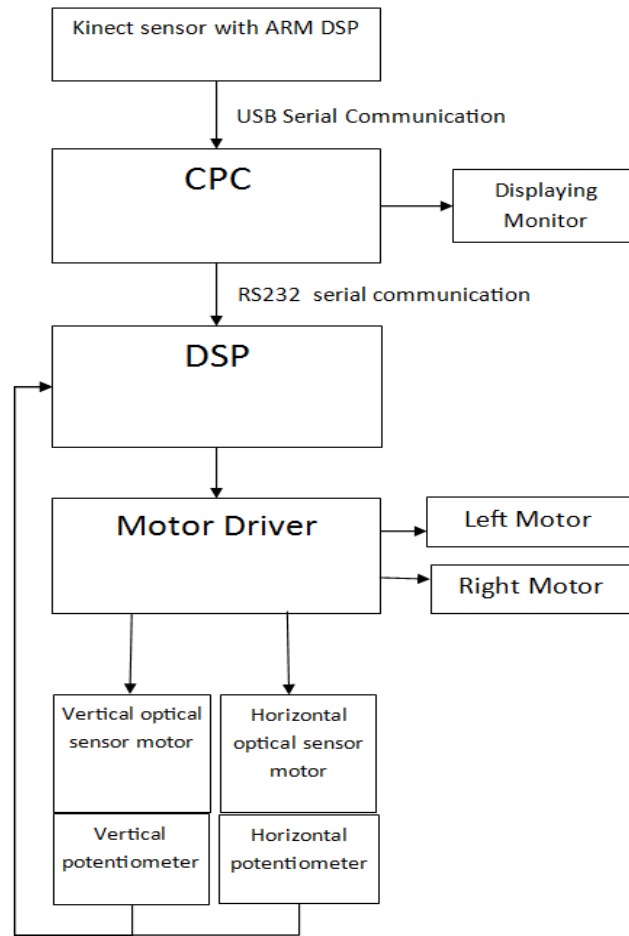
Kinect sensor with ARM DSP

USB Serial Communication

CPC

Displaying Monitor

RS232 serial communication

DSP

Motor Driver

Left Motor

Right Motor

Vertical optical sensor motor

Horizontal optical sensor motor

Vertical potentiometer

Horizontal potentiometer